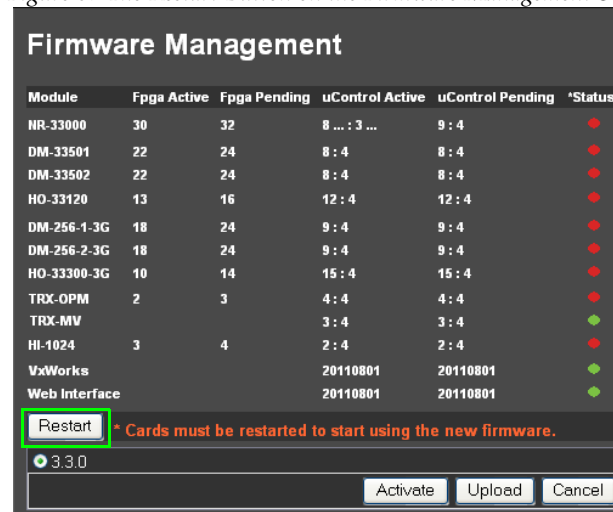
Firmware Management

| Module | Fpga Active | Fpga Pending | uControl Active | uControl Pending | *Status |
|---|---|---|---|---|---|
| NR-33000 | 30 | 32 | 8 ... : 3 ... | 9 : 4 | |
| DM-33501 | 22 | 24 | 8 : 4 | 8 : 4 | |
| DM-33502 | 22 | 24 | 8 : 4 | 8 : 4 | |
| HO-33120 | 13 | 16 | 12 : 4 | 12 : 4 | |
| DM-256-1-3G | 18 | 24 | 9 : 4 | 9 : 4 | |
| DM-256-2-3G | 18 | 24 | 9 : 4 | 9 : 4 | |
| HO-33300-3G | 10 | 14 | 15 : 4 | 15 : 4 | |
| TRX-OPM | 2 | 3 | 4 : 4 | 4 : 4 | |
| TRX-MV | | | 3 : 4 | 3 : 4 | |
| HI-1024 | 3 | 4 | 2 : 4 | 2 : 4 | |
| VxWorks | | | 20110801 | 20110801 | |
| Web Interface | | | 20110801 | 20110801 | |

Restart * Cards must be restarted to start using the new firmware.

3.3.0

Activate Upload Cancel